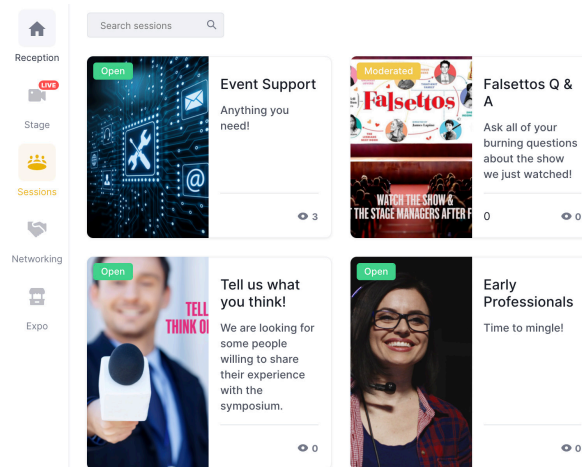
Reception

LIVE

Stage

Sessions

Networking

Expo

Search sessions

Open

Event Support

Anything you need!

3

Moderated

Falsettos

WATCH THE SHOW & THE STAGE MANAGERS AFTER F

Falsettos Q & A

Ask all of your burning questions about the show we just watched!

0

0

Open

TELL THINK OI

Tell us what you think!

We are looking for some people willing to share their experience with the symposium.

0

Open

Early Professionals

Time to mingle!

0